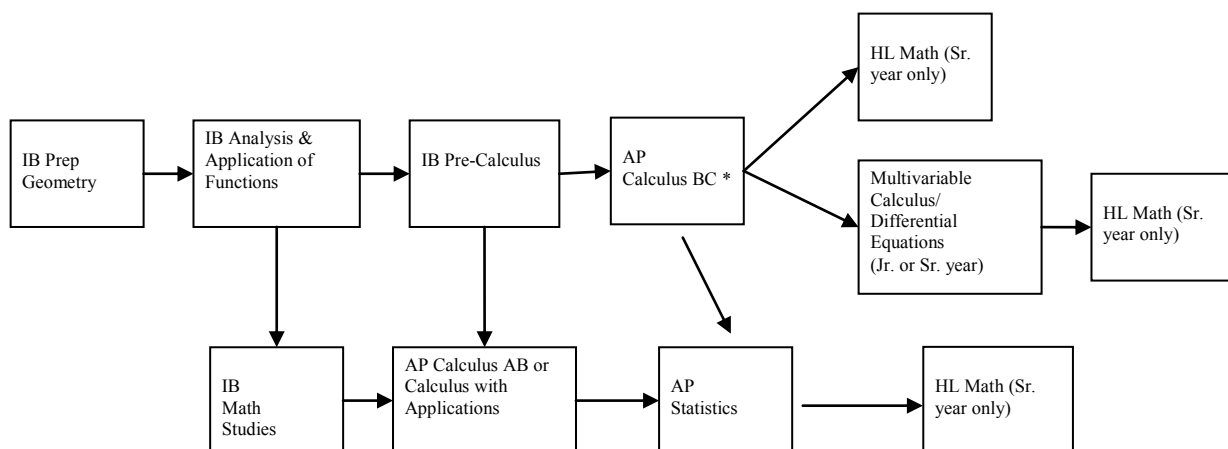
IB Prep Geometry

IB Analysis & Application of Functions

IB Pre-Calculus

AP Calculus BC *

HL Math (Sr. year only)

Multivariable Calculus/ Differential Equations (Jr. or Sr. year)

HL Math (Sr. year only)

IB Math Studies

AP Calculus AB or Calculus with Applications

AP Statistics

HL Math (Sr. year only)